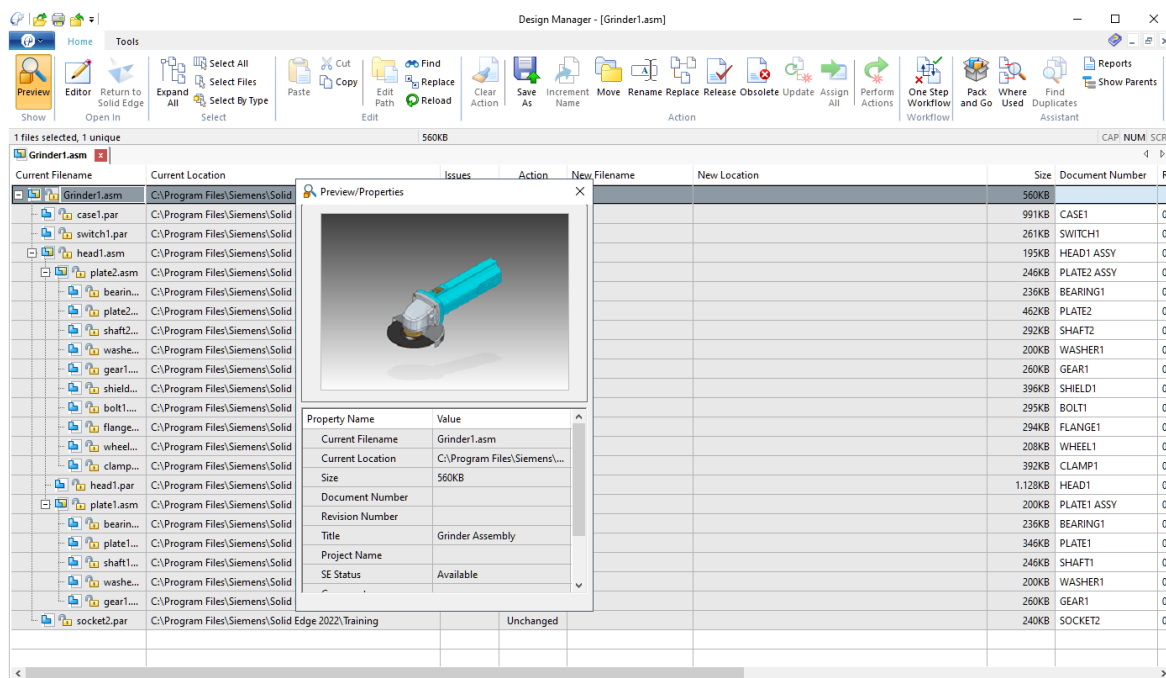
Design Manager - [Grinder1.asm]

Home Tools

Preview Editor Return to Solid Edge Expand All Select All Select Files Select By Type Paste Cut Copy Edit Path Find Replace Reload Clear Action Save As Increment Name Move Rename Replace Release Obsolete Update Assign All Perform Actions One Step Workflow Pack and Go Where Used Find Duplicates Reports Show Parents

Show Open In Select Edit Action Workflow Assistant

1 files selected, 1 unique 560KB CAP NUM SCR

Grinder1.asm

| Current Filename | Current Location | Issues | Action | New Filename | New Location | Size | Document Number |
|---|---|---|---|---|---|---|---|
| Grinder1.asm | C:\Program Files\Siemens\Solid | | | | | 560KB | |
| case1.par | C:\Program Files\Siemens\Solid | | | | | 991KB | CASE1 |
| switch1.par | C:\Program Files\Siemens\Solid | | | | | 261KB | SWITCH1 |
| head1.asm | C:\Program Files\Siemens\Solid | | | | | 195KB | HEAD1 ASSY |
| plate2.asm | C:\Program Files\Siemens\Solid | | | | | 246KB | PLATE2 ASSY |
| bearin... | C:\Program Files\Siemens\Solid | | | | | 236KB | BEARING1 |
| plate2... | C:\Program Files\Siemens\Solid | | | | | 462KB | PLATE2 |
| shaft2... | C:\Program Files\Siemens\Solid | | | | | 292KB | SHAFT2 |
| washe... | C:\Program Files\Siemens\Solid | | | | | 200KB | WASHER1 |
| gear1.... | C:\Program Files\Siemens\Solid | | | | | 260KB | GEAR1 |
| shield... | C:\Program Files\Siemens\Solid | | | | | 396KB | SHIELD1 |
| bolt1.... | C:\Program Files\Siemens\Solid | | | | | 295KB | BOLT1 |
| flange... | C:\Program Files\Siemens\Solid | | | | | 294KB | FLANGE1 |
| wheel... | C:\Program Files\Siemens\Solid | | | | | 208KB | WHEEL1 |
| clamp... | C:\Program Files\Siemens\Solid | | | | | 392KB | CLAMP1 |
| head1.par | C:\Program Files\Siemens\Solid | | | | | 1.128KB | HEAD1 |
| plate1.asm | C:\Program Files\Siemens\Solid | | | | | 200KB | PLATE1 ASSY |
| bearin... | C:\Program Files\Siemens\Solid | | | | | 236KB | BEARING1 |
| plate1... | C:\Program Files\Siemens\Solid | | | | | 346KB | PLATE1 |
| shaft1... | C:\Program Files\Siemens\Solid | | | | | 246KB | SHAFT1 |
| washe... | C:\Program Files\Siemens\Solid | | | | | 200KB | WASHER1 |
| gear1.... | C:\Program Files\Siemens\Solid | | | | | 260KB | GEAR1 |
| socket2.par | C:\Program Files\Siemens\Solid Edge 2022\Training | | Unchanged | | | 240KB | SOCKET2 |

Preview/Properties

| Property Name | Value |
|---|---|
| Current Filename | Grinder1.asm |
| Current Location | C:\Program Files\Siemens\... |
| Size | 560KB |
| Document Number | |
| Revision Number | |
| Title | Grinder Assembly |
| Project Name | |
| SE Status | Available |